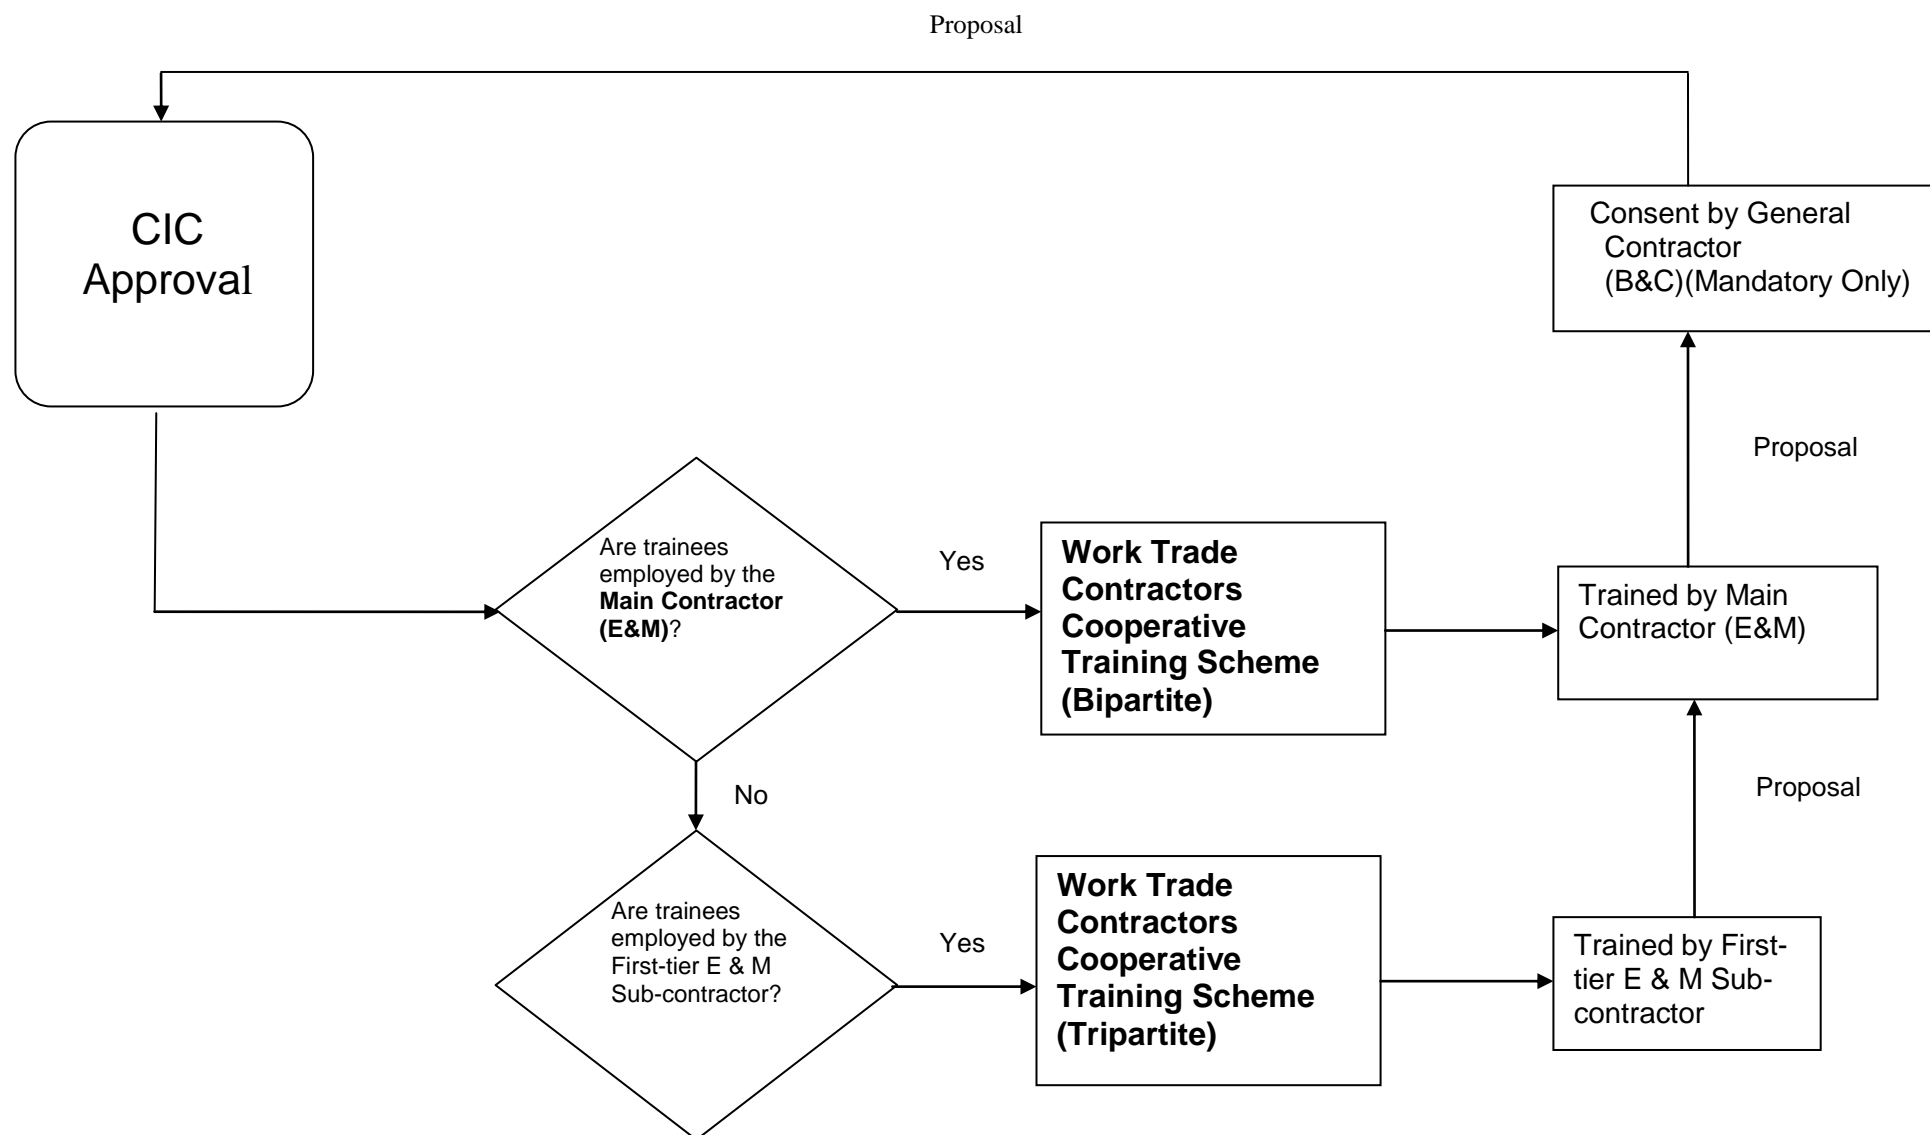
Proposal

CIC Approval

Consent by General Contractor (B&C)(Mandatory Only)

Proposal

Are trainees employed by the **Main Contractor (E&M)**?

Yes

**Work Trade Contractors Cooperative Training Scheme (Bipartite)**

Trained by Main Contractor (E&M)

No

Proposal

Are trainees employed by the First-tier E & M Sub-contractor?

Yes

**Work Trade Contractors Cooperative Training Scheme (Tripartite)**

Trained by First-tier E & M Sub-contractor